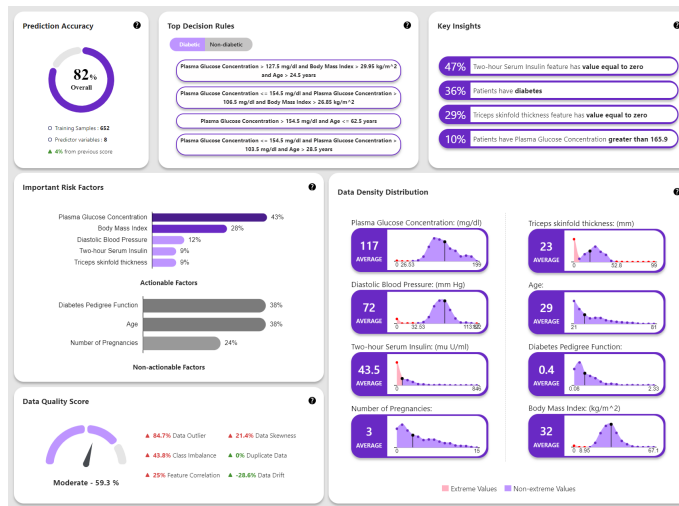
Prediction Accuracy

?

82%
Overall

Training Samples : 652
Predictor variables : 8
▲ 4% from previous score

Top Decision Rules

?

Diabetic Non-diabetic

Plasma Glucose Concentration > 127.5 mg/dl and Body Mass Index > 29.95 kg/m^2 and Age > 24.5 years

Plasma Glucose Concentration <= 154.5 mg/dl and Plasma Glucose Concentration > 106.5 mg/dl and Body Mass Index > 26.85 kg/m^2

Plasma Glucose Concentration > 154.5 mg/dl and Age <= 62.5 years

Plasma Glucose Concentration <= 154.5 mg/dl and Plasma Glucose Concentration > 103.5 mg/dl and Age > 28.5 years

Key Insights

?

47% Two-hour Serum Insulin feature has value equal to zero

36% Patients have diabetes

29% Triceps skinfold thickness feature has value equal to zero

10% Patients have Plasma Glucose Concentration greater than 165.9

Important Risk Factors

?

Plasma Glucose Concentration 43%
Body Mass Index 28%
Diastolic Blood Pressure 12%
Two-hour Serum Insulin 9%
Triceps skinfold thickness 9%

Actionable Factors

Diabetes Pedigree Function 38%
Age 38%
Number of Pregnancies 24%

Non-actionable Factors

Data Density Distribution

?

Plasma Glucose Concentration: (mg/dl)
117 AVERAGE
0 26.53 199

Diastolic Blood Pressure: (mm Hg)
72 AVERAGE
0 32.53 113 122

Two-hour Serum Insulin: (mu U/ml)
43.5 AVERAGE
0 846

Number of Pregnancies:
3 AVERAGE
0 15

Triceps skinfold thickness: (mm)
23 AVERAGE
0 52.8 99

Age:
29 AVERAGE
21 81

Diabetes Pedigree Function:
0.4 AVERAGE
0.08 2.33

Body Mass Index: (kg/m^2)
32 AVERAGE
0 8.96 67.1

Extreme Values Non-extreme Values

Data Quality Score

?

Moderate - 59.3 %

▲ 84.7% Data Outlier
▲ 21.4% Data Skewness
▲ 43.8% Class Imbalance
▲ 0% Duplicate Data
▲ 25% Feature Correlation
▲ -28.6% Data Drift